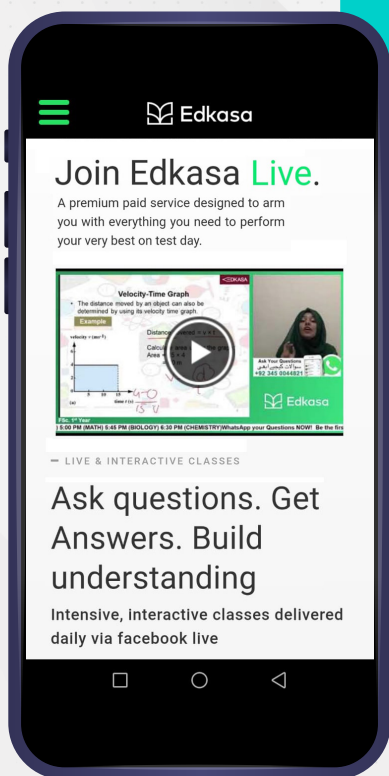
Edkasa

Join Edkasa Live.

A premium paid service designed to arm you with everything you need to perform your very best on test day.

EDKASA

Velocity-Time Graph

• The distance moved by an object can also be determined by using its velocity time graph.

Example

velocity v (ms$^{-1}$)

time t (s)

Distance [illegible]

Calcul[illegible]

Area = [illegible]

Ask Your Questions

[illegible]

+92 345 0044821

Edkasa

FSc. 1st Year

5:00 PM (MATH) 5:45 PM (BIOLOGY) 6:30 PM (CHEMISTRY)WhatsApp your Questions NOW! Be the firs

— LIVE & INTERACTIVE CLASSES

Ask questions. Get Answers. Build understanding

Intensive, interactive classes delivered daily via facebook live